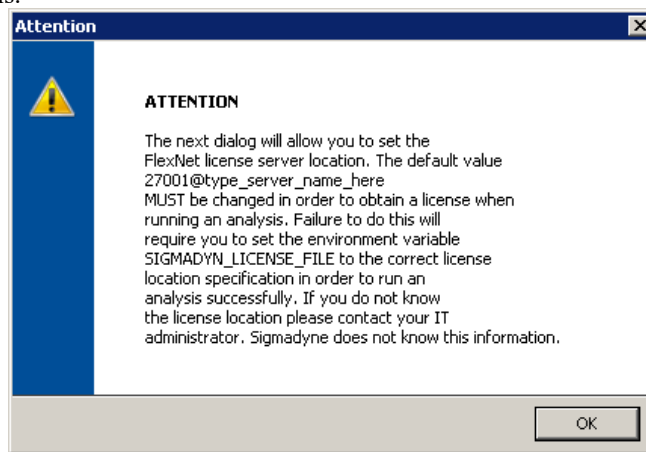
Attention

ATTENTION

The next dialog will allow you to set the FlexNet license server location. The default value 27001@type_server_name_here MUST be changed in order to obtain a license when running an analysis. Failure to do this will require you to set the environment variable SIGMADYN_LICENSE_FILE to the correct license location specification in order to run an analysis successfully. If you do not know the license location please contact your IT administrator. Sigmadyne does not know this information.

OK